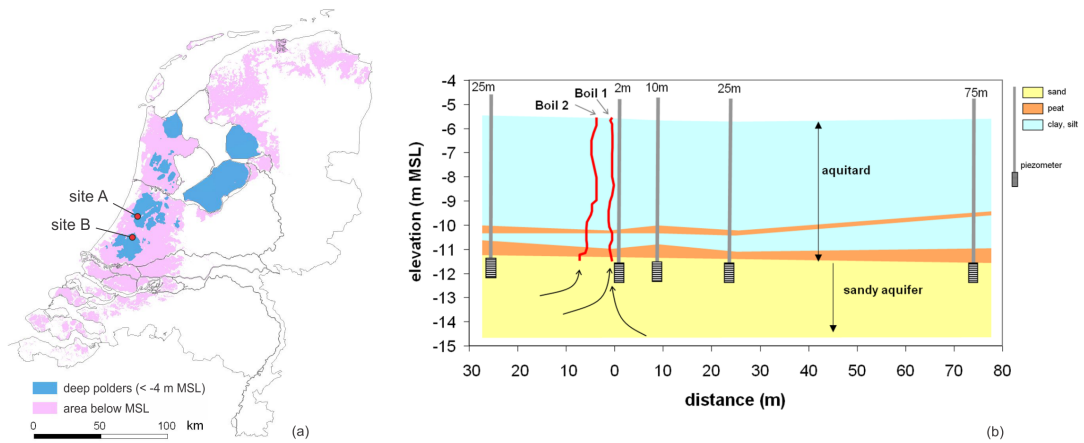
site A
site B

deep polders (< -4 m MSL)
area below MSL

0 50 100 km

(a)

25m
Boil 2
Boil 1
2m
10m
25m
75m

sand
peat
clay, silt

piezometer

aquitard

sandy aquifer

elevation (m MSL)

-4
-5
-6
-7
-8
-9
-10
-11
-12
-13
-14
-15

30 20 10 0 10 20 30 40 50 60 70 80

distance (m)

(b)